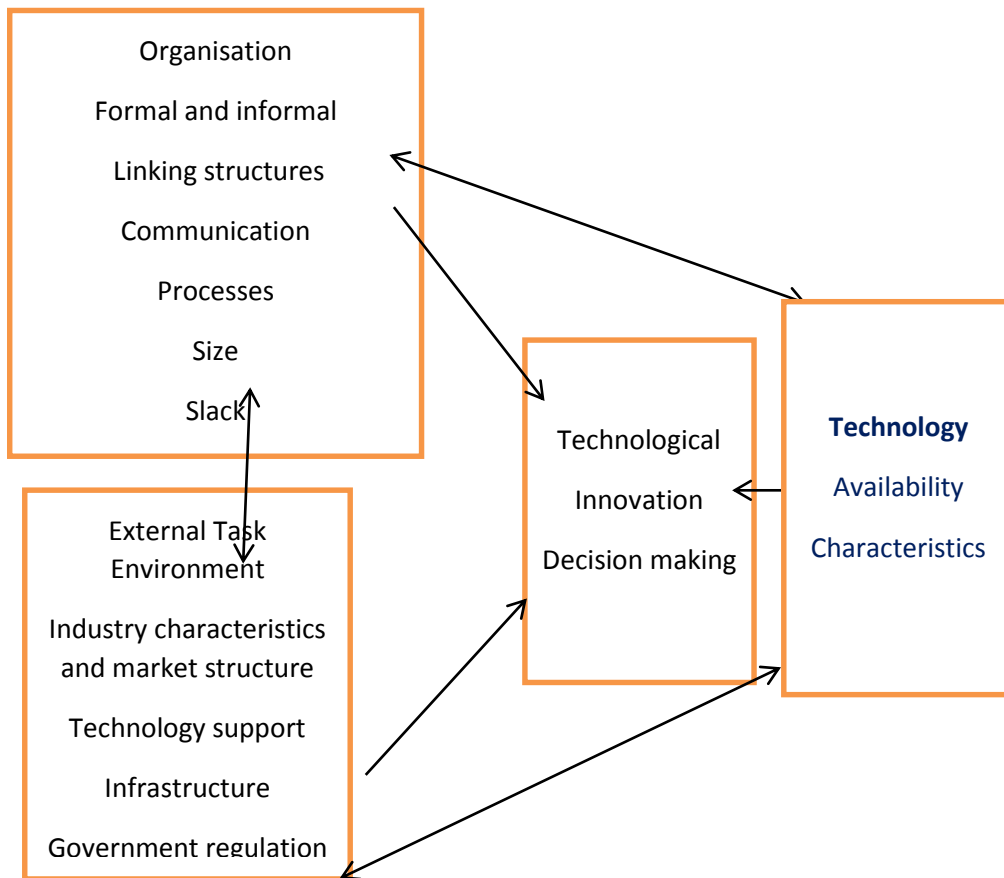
Organisation

Formal and informal

Linking structures

Communication

Processes

Size

Slack

Technological

Innovation

Decision making

Technology

Availability

Characteristics

External Task Environment

Industry characteristics and market structure

Technology support

Infrastructure

Government regulation